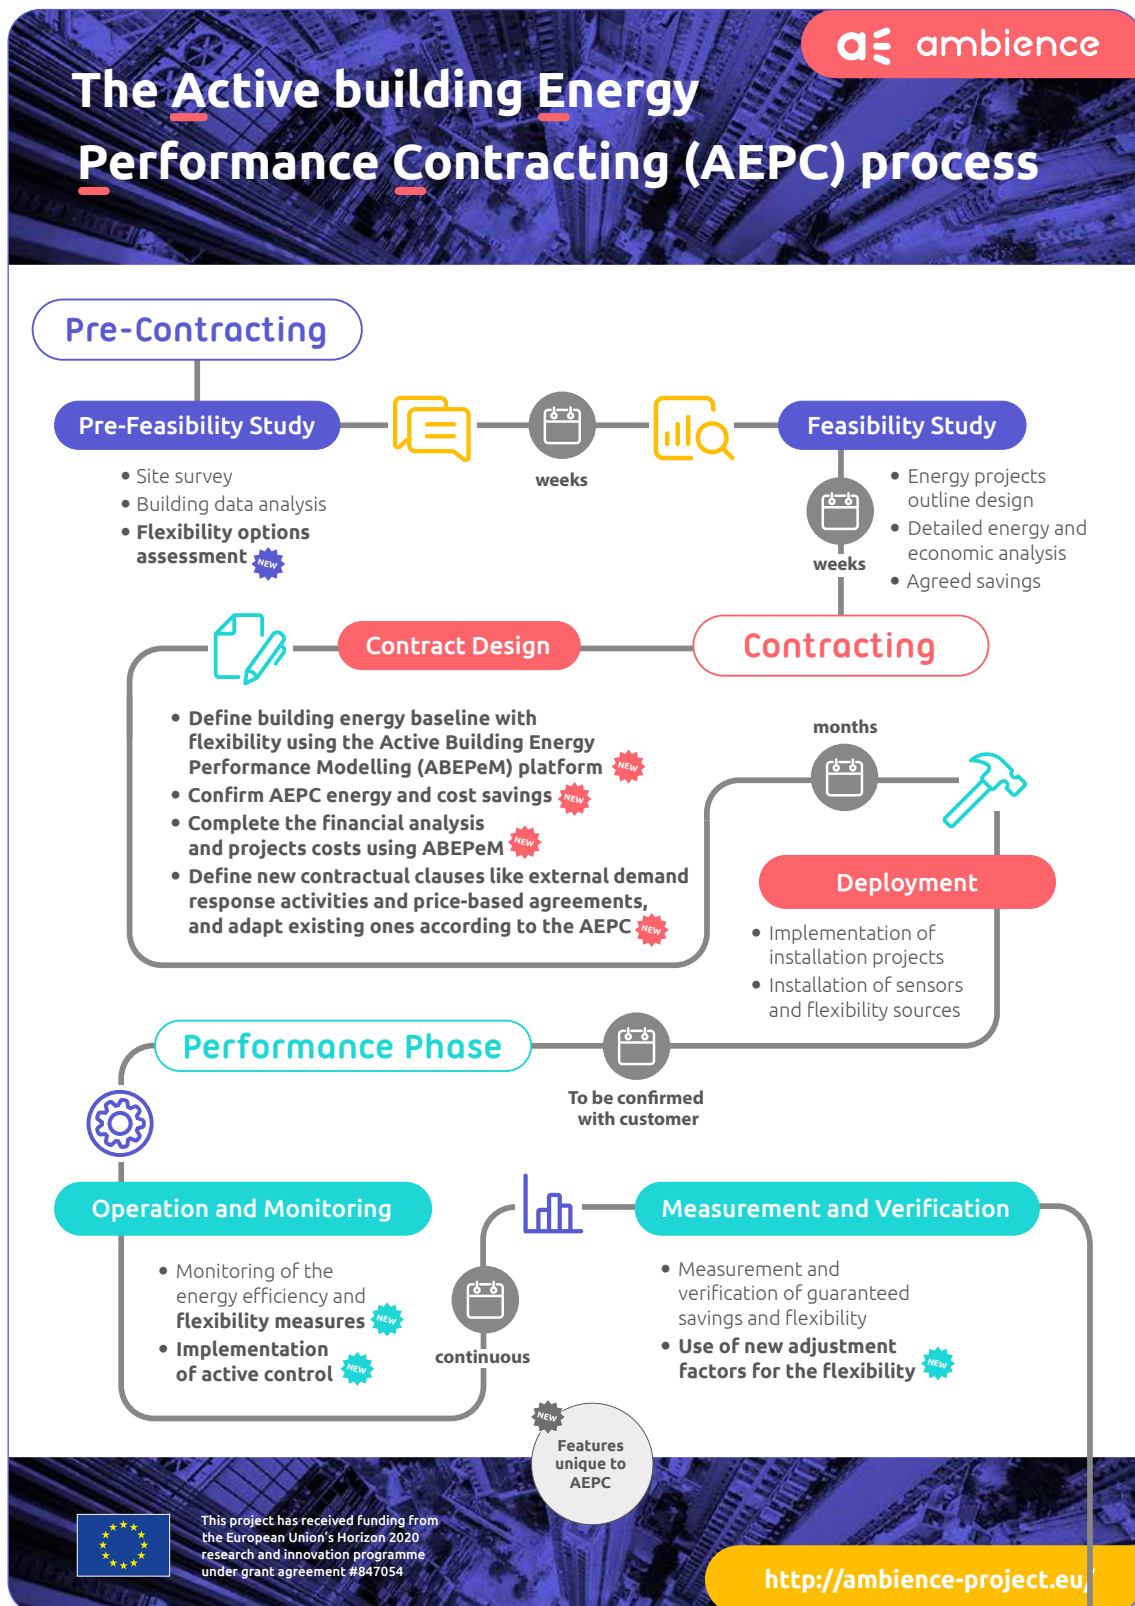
aε ambience

The Active building Energy Performance Contracting (AEPC) process

Pre-Contracting

Pre-Feasibility Study

• Site survey
• Building data analysis
• Flexibility options assessment NEW

weeks

Feasibility Study

• Energy projects outline design
• Detailed energy and economic analysis
• Agreed savings

weeks

Contract Design

Contracting

• Define building energy baseline with flexibility using the Active Building Energy Performance Modelling (ABEPeM) platform NEW
• Confirm AEPC energy and cost savings NEW
• Complete the financial analysis and projects costs using ABEPeM NEW
• Define new contractual clauses like external demand response activities and price-based agreements, and adapt existing ones according to the AEPC NEW

months

Deployment

• Implementation of installation projects
• Installation of sensors and flexibility sources

Performance Phase

To be confirmed with customer

Operation and Monitoring

• Monitoring of the energy efficiency and flexibility measures NEW
• Implementation of active control NEW

continuous

Measurement and Verification

• Measurement and verification of guaranteed savings and flexibility
• Use of new adjustment factors for the flexibility NEW

NEW Features unique to AEPC

This project has received funding from the European Union's Horizon 2020 research and innovation programme under grant agreement #847054

http://ambience-project.eu/